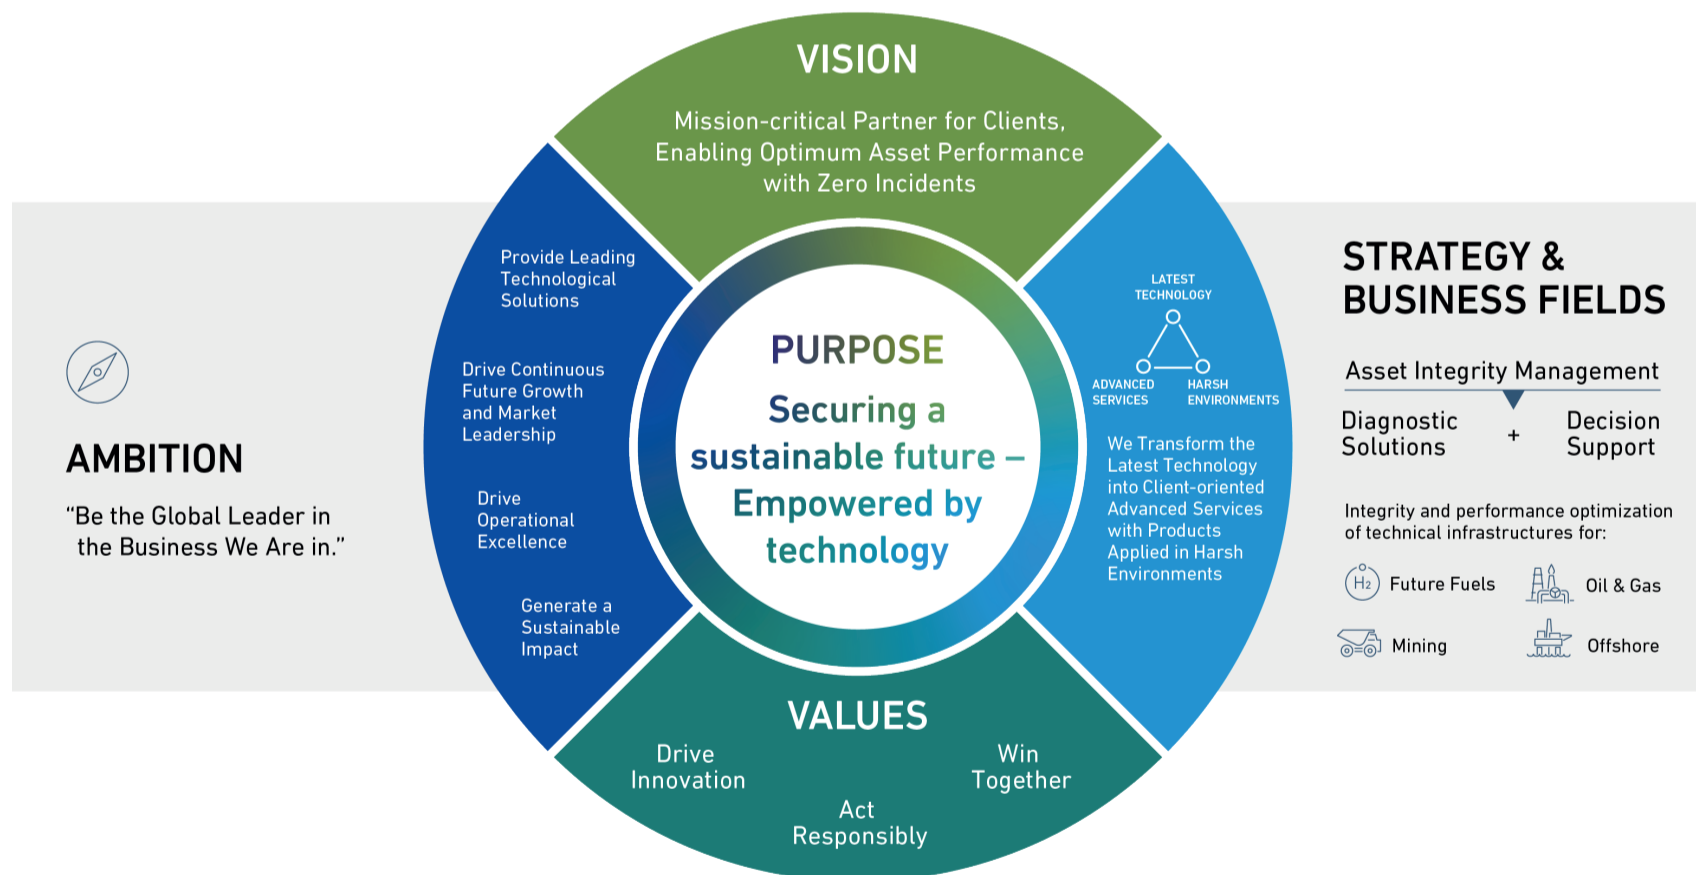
VISION

Mission-critical Partner for Clients, Enabling Optimum Asset Performance with Zero Incidents

AMBITION

“Be the Global Leader in the Business We Are in.”

Provide Leading Technological Solutions

Drive Continuous Future Growth and Market Leadership

Drive Operational Excellence

Generate a Sustainable Impact

PURPOSE

Securing a sustainable future – Empowered by technology

LATEST TECHNOLOGY

ADVANCED SERVICES

HARSH ENVIRONMENTS

We Transform the Latest Technology into Client-oriented Advanced Services with Products Applied in Harsh Environments

STRATEGY & BUSINESS FIELDS

Asset Integrity Management

Diagnostic Solutions + Decision Support

Integrity and performance optimization of technical infrastructures for:

$H_2$ Future Fuels

Oil & Gas

Mining

Offshore

VALUES

Drive Innovation

Act Responsibly

Win Together